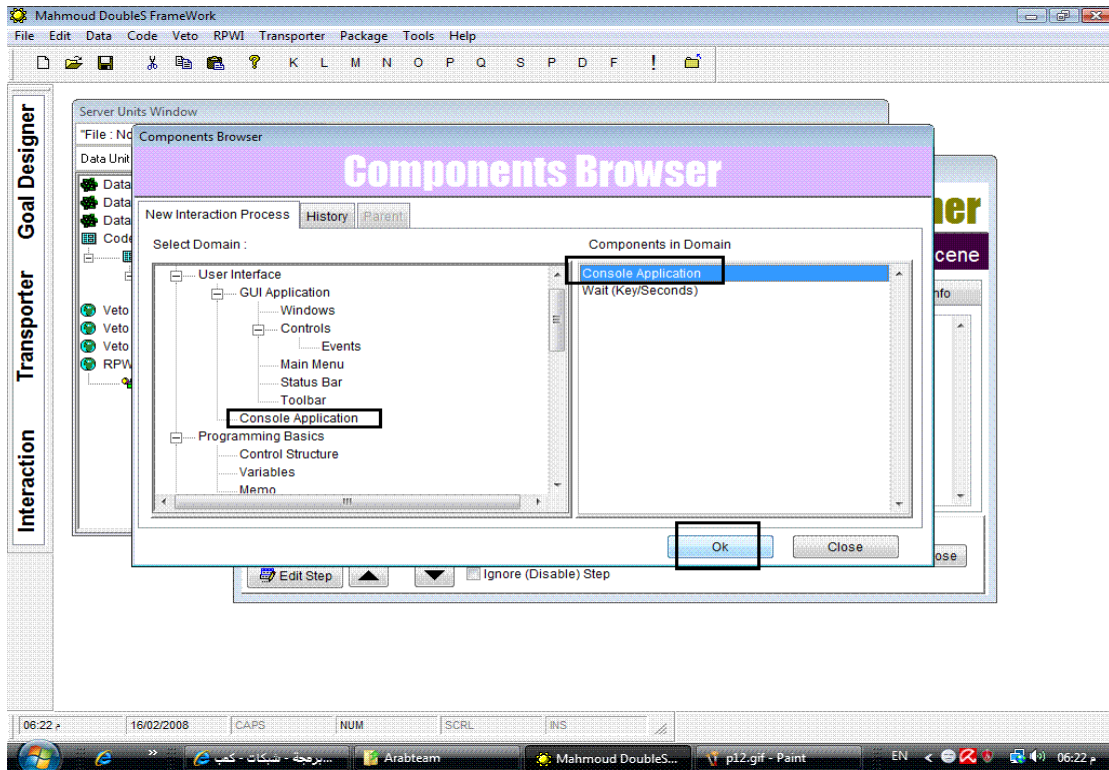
Mahmoud DoubleS FrameWork

File Edit Data Code Veto RPWI Transporter Package Tools Help

K L M N O P Q S P D F !

Goal Designer

Transporter

Interaction

Server Units Window

"File : No

Data Unit

Data

Data

Data

Code

Veto

Veto

Veto

RPW

Components Browser

Components Browser

New Interaction Process

History

Parent

Select Domain :

User Interface

GUI Application

Windows

Controls

Events

Main Menu

Status Bar

Toolbar

Console Application

Programming Basics

Control Structure

Variables

Memo

Components in Domain

Console Application

Wait (Key/Seconds)

Ok

Close

ner

cene

nfo

ose

Edit Step

Ignore (Disable) Step

06:22 م

16/02/2008

CAPS

NUM

SCRL

INS

برمجة - شبكات - كمب...

Arabteam

Mahmoud DoubleS...

p12.gif - Paint

EN

06:22 م